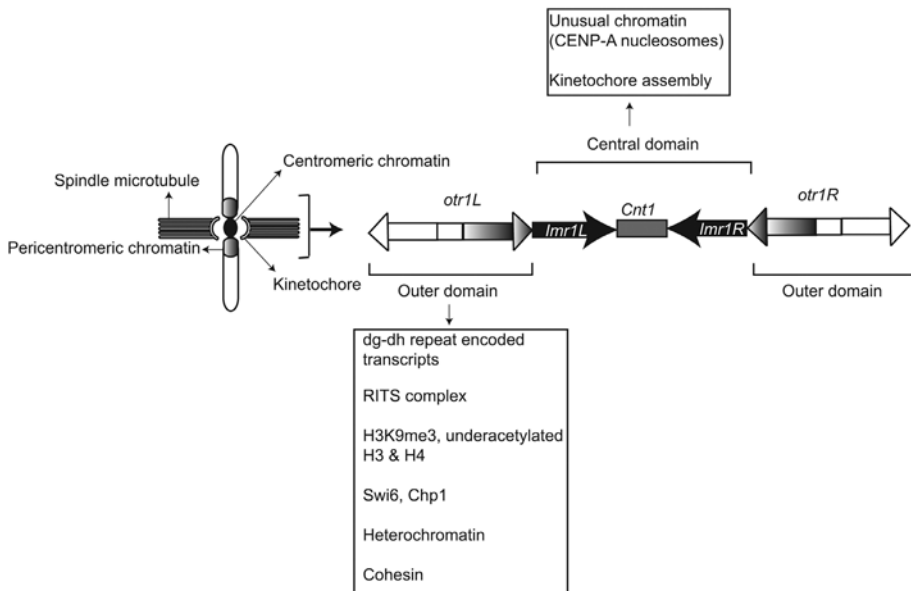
Unusual chromatin (CENP-A nucleosomes)

Kinetochore assembly

Central domain

Centromeric chromatin

Spindle microtubule

Pericentromeric chromatin

Kinetochore

otr1L

Imr1L

Cnt1

Imr1R

otr1R

Outer domain

Outer domain

dg-dh repeat encoded transcripts

RITS complex

H3K9me3, underacetylated H3 & H4

Swi6, Chp1

Heterochromatin

Cohesin